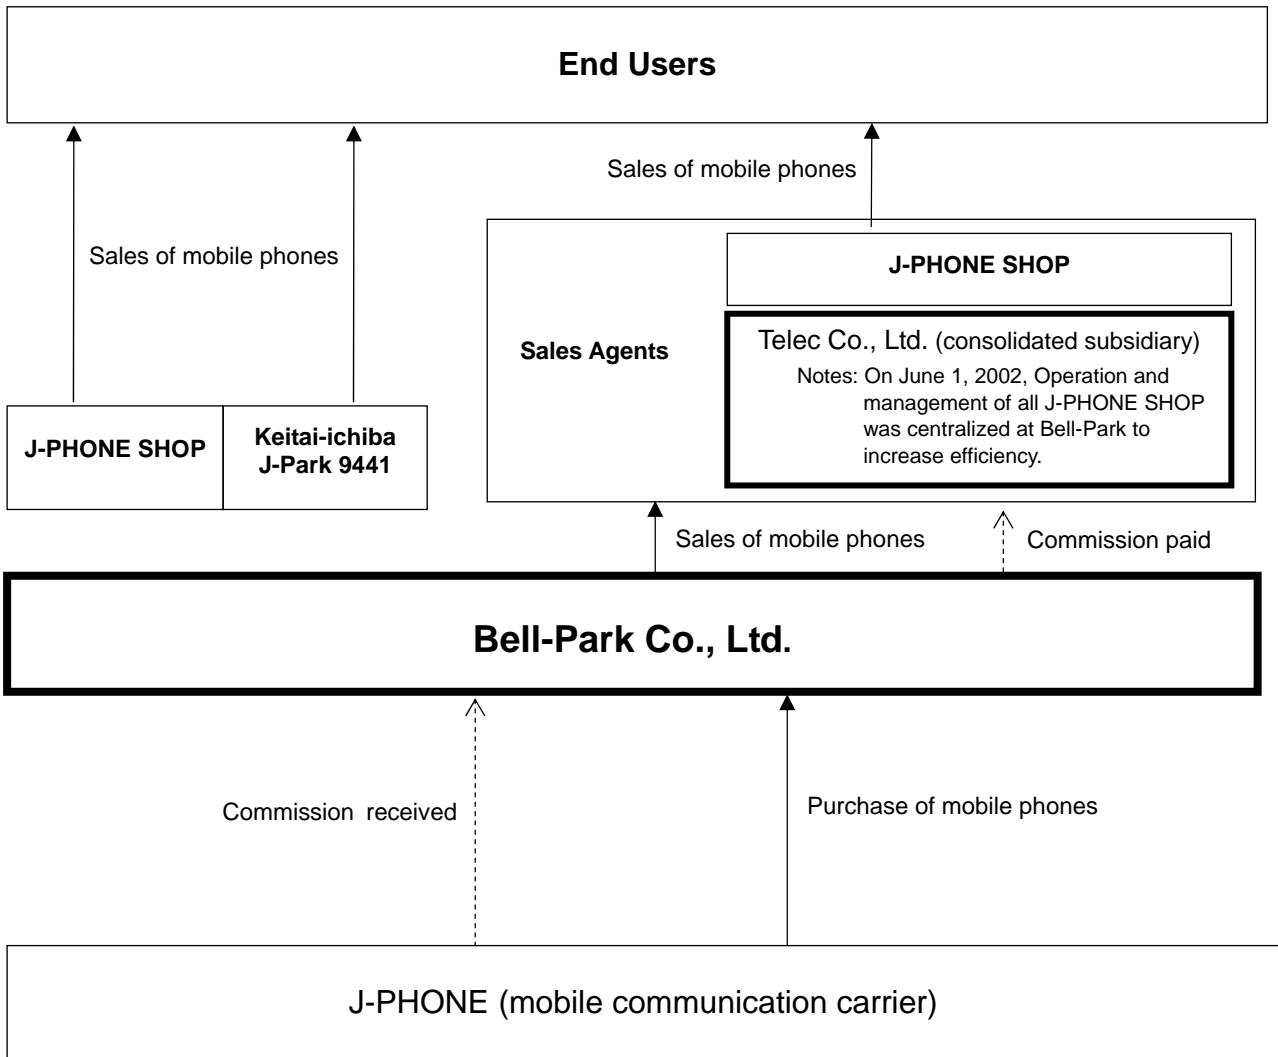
End Users

Sales of mobile phones

Sales of mobile phones

J-PHONE SHOP

Sales Agents

Telec Co., Ltd. (consolidated subsidiary)

Notes: On June 1, 2002, Operation and management of all J-PHONE SHOP was centralized at Bell-Park to increase efficiency.

J-PHONE SHOP

Keitai-ichiba J-Park 9441

Sales of mobile phones

Commission paid

Bell-Park Co., Ltd.

Commission received

Purchase of mobile phones

J-PHONE (mobile communication carrier)